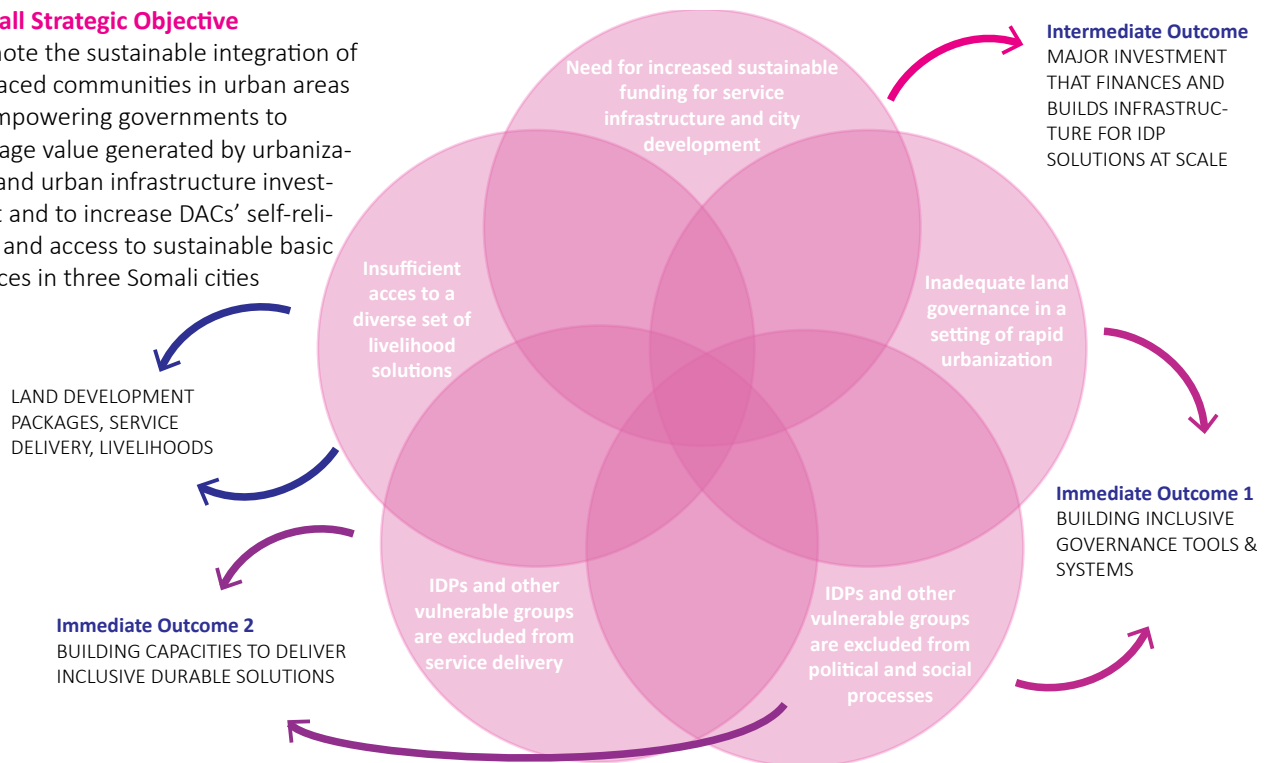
all Strategic Objective
note the sustainable integration of aced communities in urban areas mpowering governments to age value generated by urbaniza- and urban infrastructure invest- t and to increase DACs' self-reli- and access to sustainable basic ces in three Somali cities

Need for increased sustainable funding for service infrastructure and city development

Intermediate Outcome
MAJOR INVESTMENT THAT FINANCES AND BUILDS INFRASTRUCTURE FOR IDP SOLUTIONS AT SCALE

Insufficient acces to a diverse set of livelihood solutions

Inadequate land governance in a setting of rapid urbanization

LAND DEVELOPMENT PACKAGES, SERVICE DELIVERY, LIVELIHOODS

Immediate Outcome 1
BUILDING INCLUSIVE GOVERNANCE TOOLS & SYSTEMS

IDPs and other vulnerable groups are excluded from service delivery

IDPs and other vulnerable groups are excluded from political and social processes

Immediate Outcome 2
BUILDING CAPACITIES TO DELIVER INCLUSIVE DURABLE SOLUTIONS